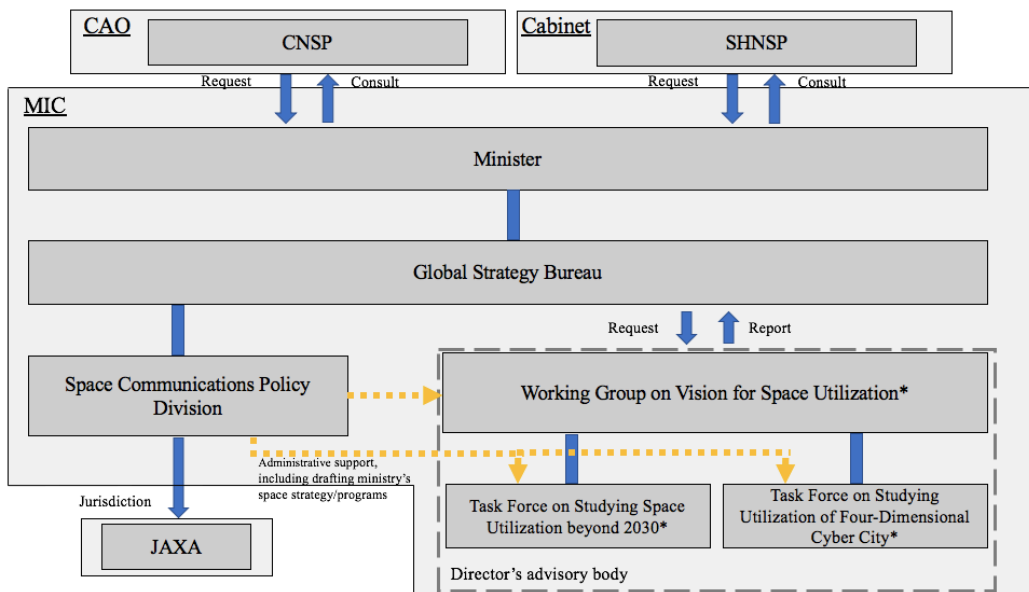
CAO

CNSP

Request

Consult

Cabinet

SHNSP

Request

Consult

MIC

Minister

Global Strategy Bureau

Request

Report

Space Communications Policy Division

Working Group on Vision for Space Utilization*

Administrative support, including drafting ministry's space strategy/programs

Jurisdiction

JAXA

Task Force on Studying Space Utilization beyond 2030*

Task Force on Studying Utilization of Four-Dimensional Cyber City*

Director's advisory body